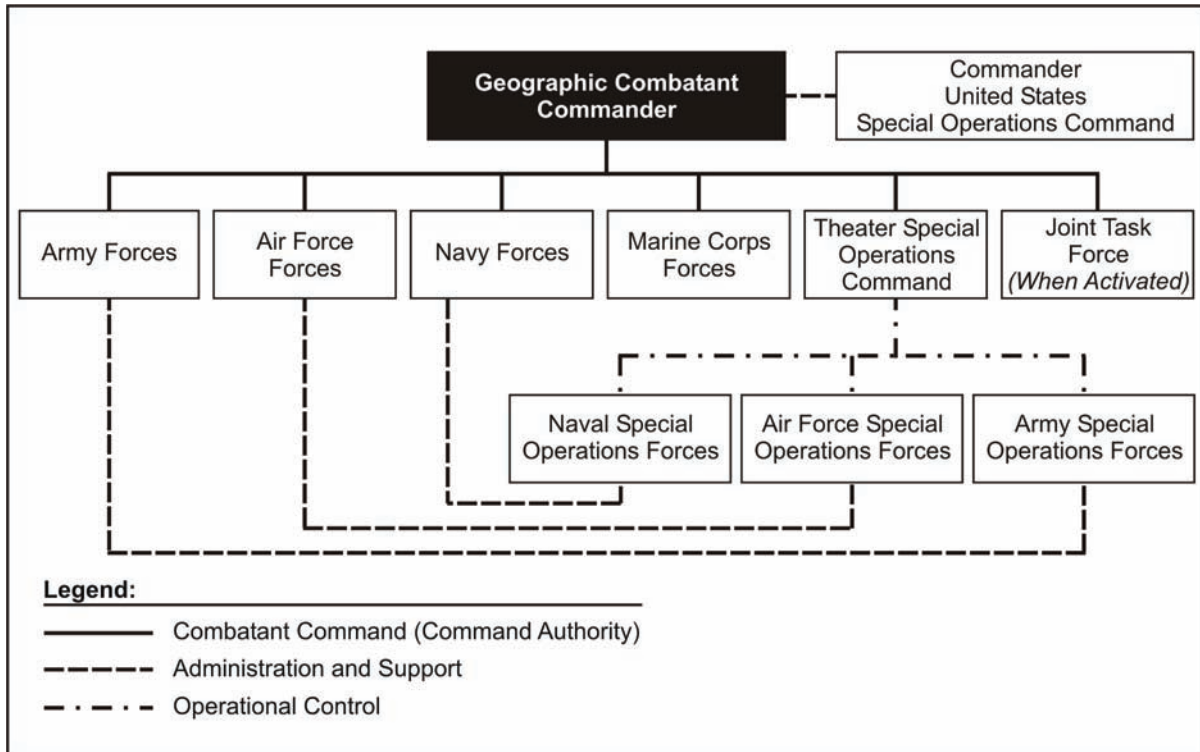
Geographic Combatant Commander

Commander United States Special Operations Command

Army Forces

Air Force Forces

Navy Forces

Marine Corps Forces

Theater Special Operations Command

Joint Task Force *(When Activated)*

Naval Special Operations Forces

Air Force Special Operations Forces

Army Special Operations Forces

Legend:

Combatant Command (Command Authority)

Administration and Support

Operational Control